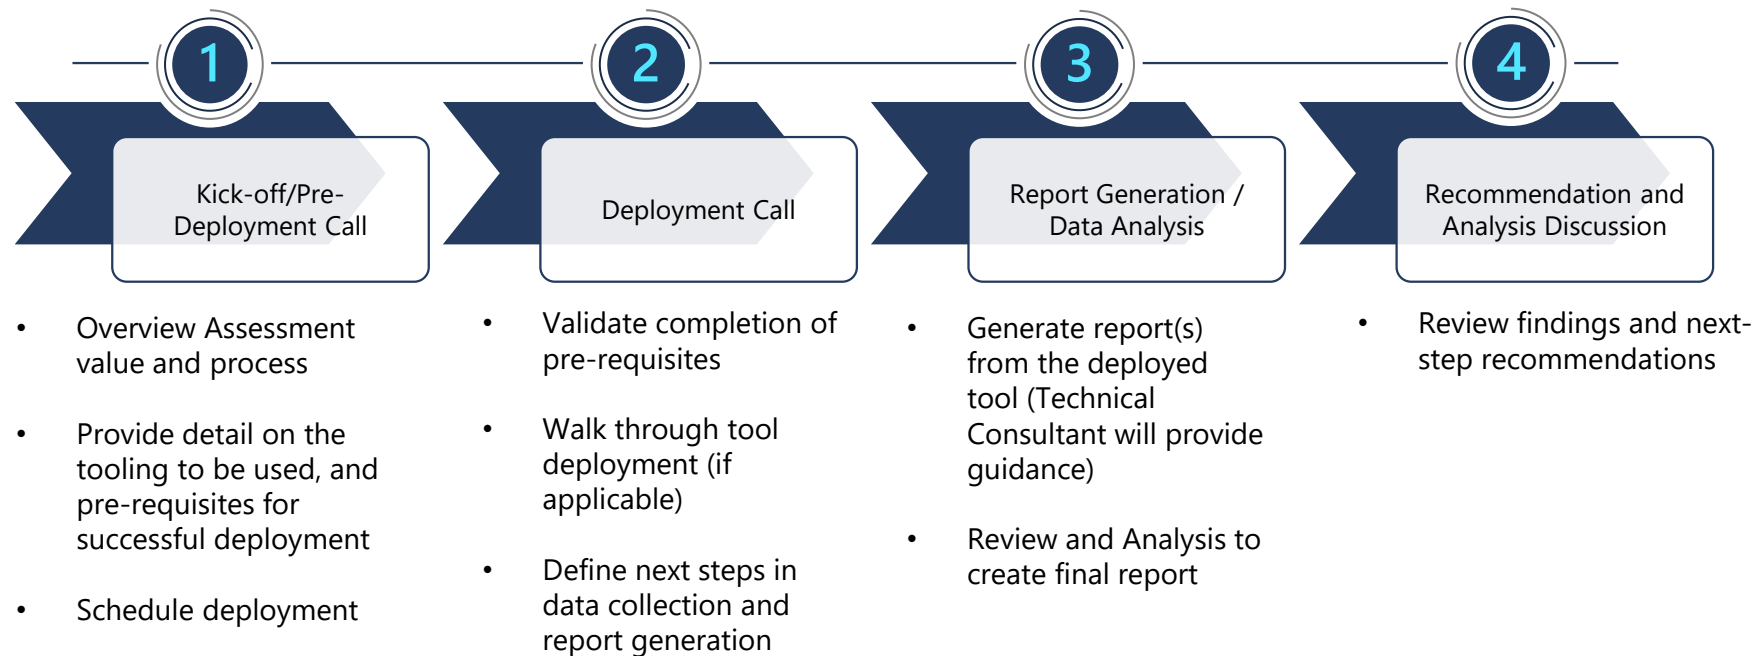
1

Kick-off/Pre-Deployment Call

2

Deployment Call

3

Report Generation / Data Analysis

4

Recommendation and Analysis Discussion

• Overview Assessment value and process

• Provide detail on the tooling to be used, and pre-requisites for successful deployment

• Schedule deployment

• Validate completion of pre-requisites

• Walk through tool deployment (if applicable)

• Define next steps in data collection and report generation

• Generate report(s) from the deployed tool (Technical Consultant will provide guidance)

• Review and Analysis to create final report

• Review findings and next-step recommendations